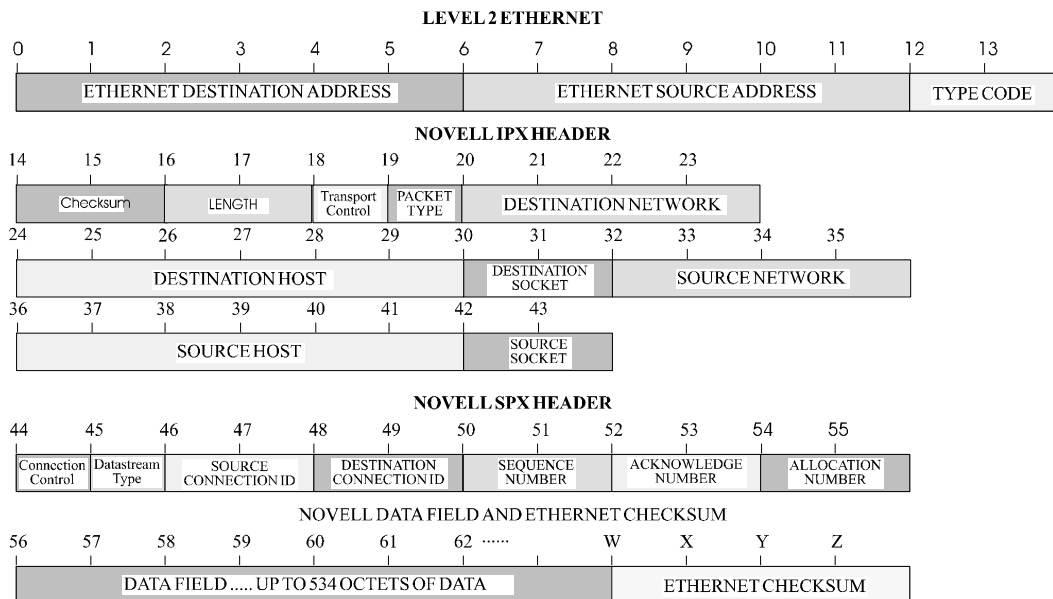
LEVEL 2 ETHERNET

0 1 2 3 4 5 6 7 8 9 10 11 12 13

ETHERNET DESTINATION ADDRESS | ETHERNET SOURCE ADDRESS | TYPE CODE

NOVELL IPX HEADER

14 15 16 17 18 19 20 21 22 23

Checksum | LENGTH | Transport Control | PACKET TYPE | DESTINATION NETWORK

24 25 26 27 28 29 30 31 32 33 34 35

DESTINATION HOST | DESTINATION SOCKET | SOURCE NETWORK

36 37 38 39 40 41 42 43

SOURCE HOST | SOURCE SOCKET

NOVELL SPX HEADER

44 45 46 47 48 49 50 51 52 53 54 55

Connection Control | Datastream Type | SOURCE CONNECTION ID | DESTINATION CONNECTION ID | SEQUENCE NUMBER | ACKNOWLEDGE NUMBER | ALLOCATION NUMBER

NOVELL DATA FIELD AND ETHERNET CHECKSUM

56 57 58 59 60 61 62 ...... W X Y Z

DATA FIELD ..... UP TO 534 OCTETS OF DATA | ETHERNET CHECKSUM